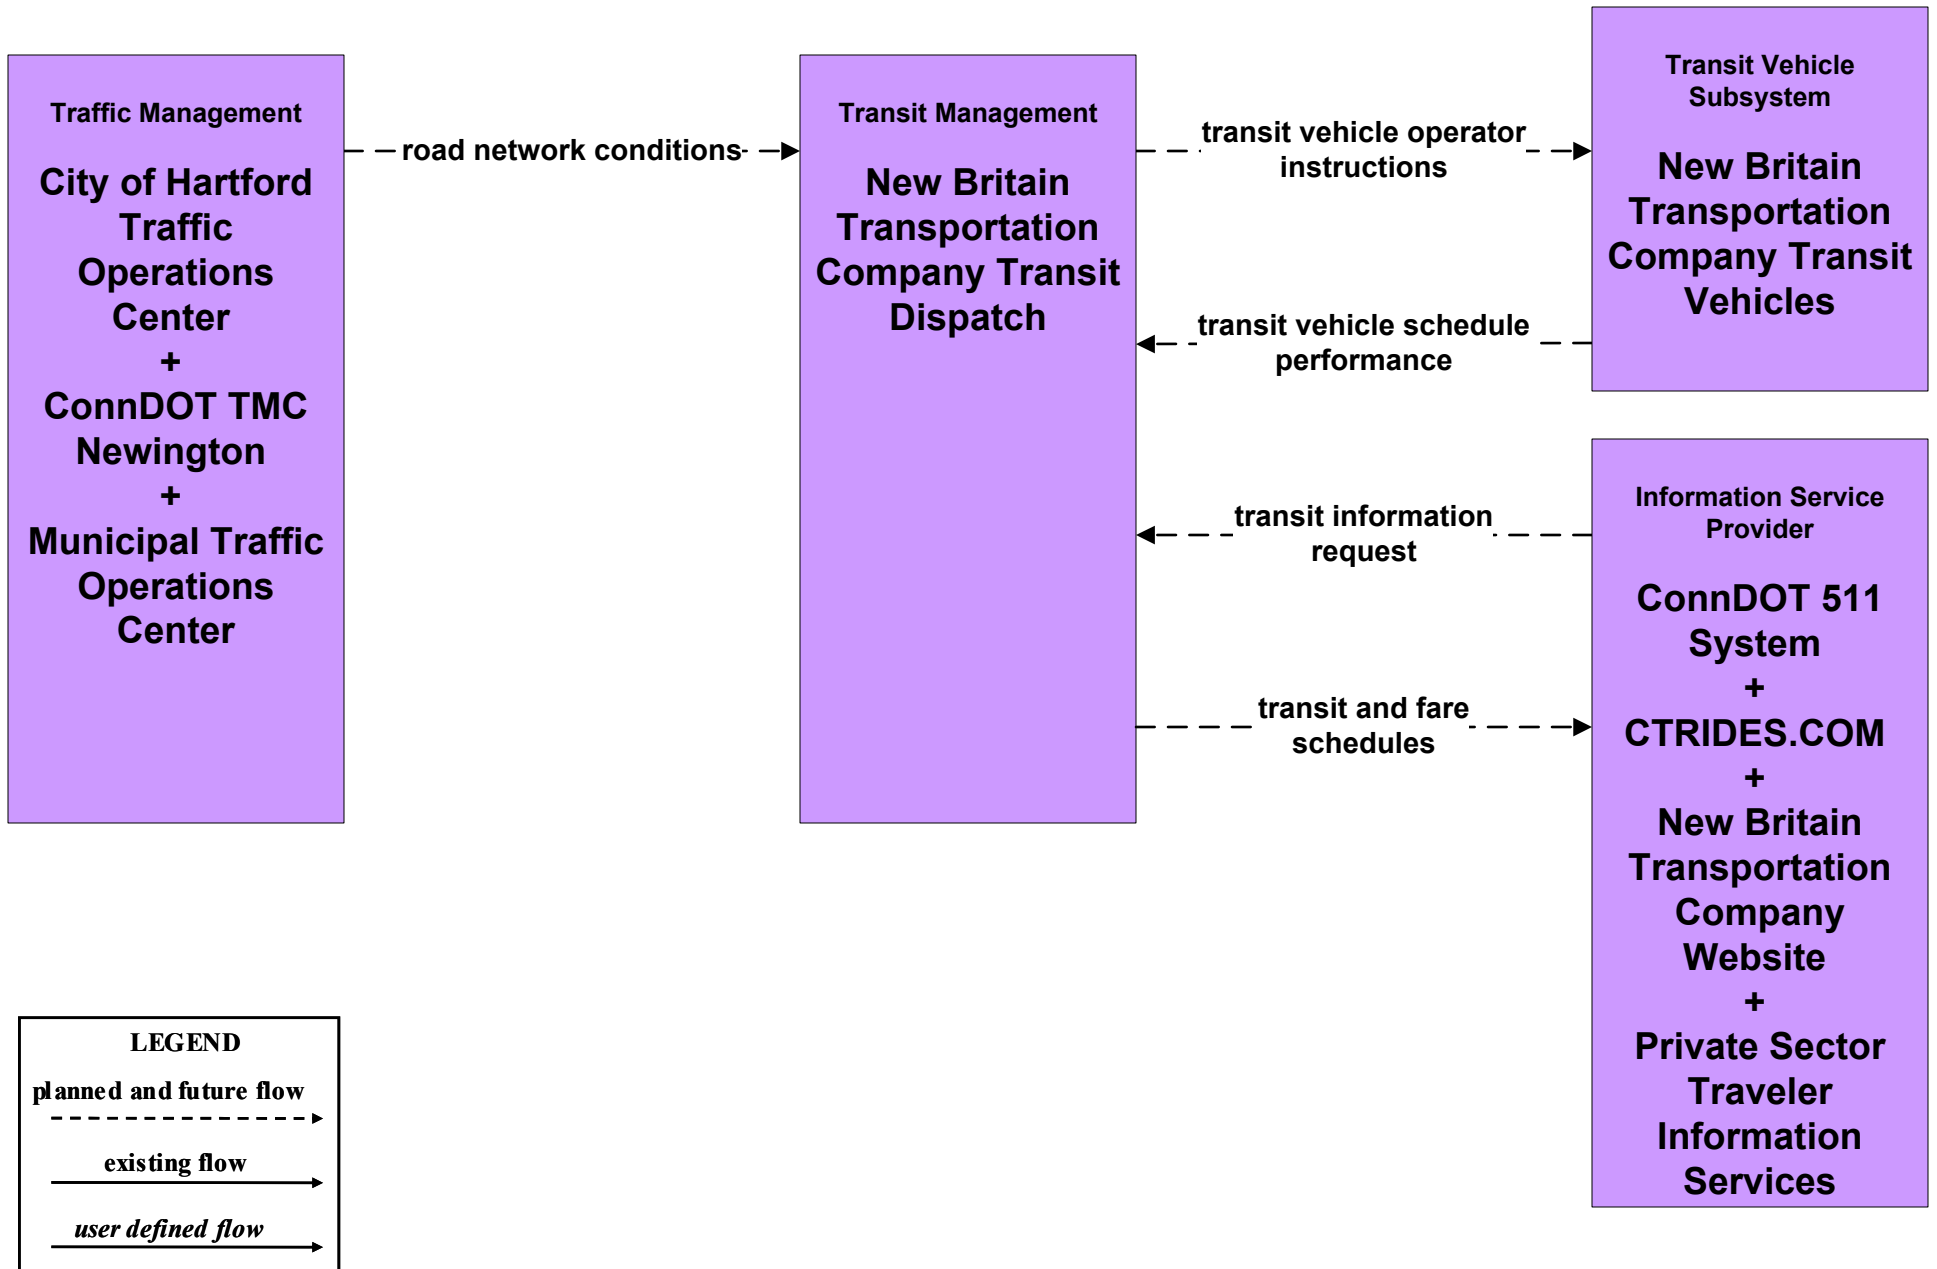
Traffic Management

City of Hartford Traffic Operations Center
+
ConnDOT TMC Newington
+
Municipal Traffic Operations Center

road network conditions

Transit Management

New Britain Transportation Company Transit Dispatch

transit vehicle operator instructions

transit vehicle schedule performance

Transit Vehicle Subsystem

New Britain Transportation Company Transit Vehicles

transit information request

transit and fare schedules

Information Service Provider

ConnDOT 511 System
+
CTRIDES.COM
+
New Britain Transportation Company Website
+
Private Sector Traveler Information Services

LEGEND
planned and future flow
existing flow
user defined flow